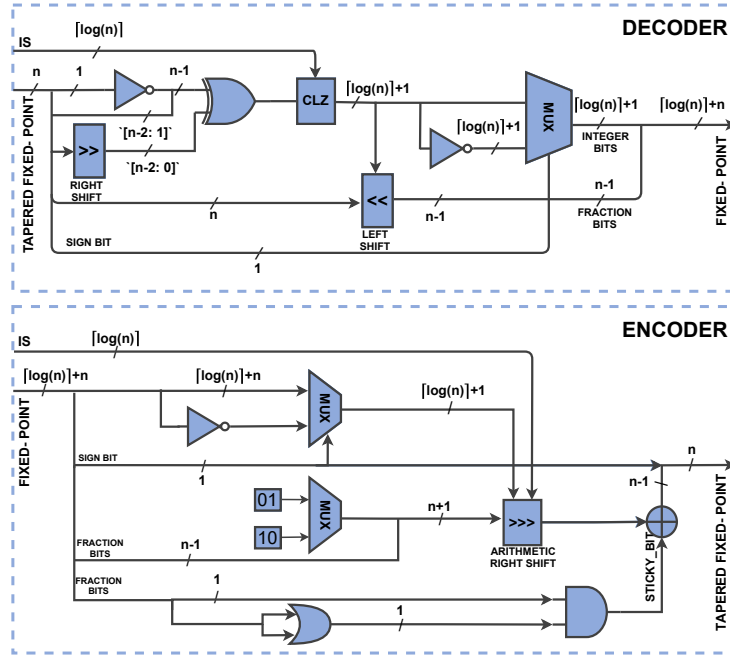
DECODER

IS
$\lceil \log(n) \rceil$
n
1
n-1
TAPERED FIXED- POINT
>>
RIGHT SHIFT
`[n-2: 1]`
`[n-2: 0]`
CLZ
$\lceil \log(n) \rceil$+1
$\lceil \log(n) \rceil$+1
MUX
$\lceil \log(n) \rceil$+1
INTEGER BITS
$\lceil \log(n) \rceil$+n
FIXED- POINT
<<
LEFT SHIFT
n
n-1
n-1
FRACTION BITS
SIGN BIT
1

ENCODER

IS
$\lceil \log(n) \rceil$
$\lceil \log(n) \rceil$+n
$\lceil \log(n) \rceil$+n
FIXED- POINT
MUX
$\lceil \log(n) \rceil$+1
SIGN BIT
1
n
n-1
01
10
MUX
n+1
>>>
ARITHMETIC RIGHT SHIFT
FRACTION BITS
n-1
FRACTION BITS
1
1
STICKY_BIT
TAPERED FIXED- POINT